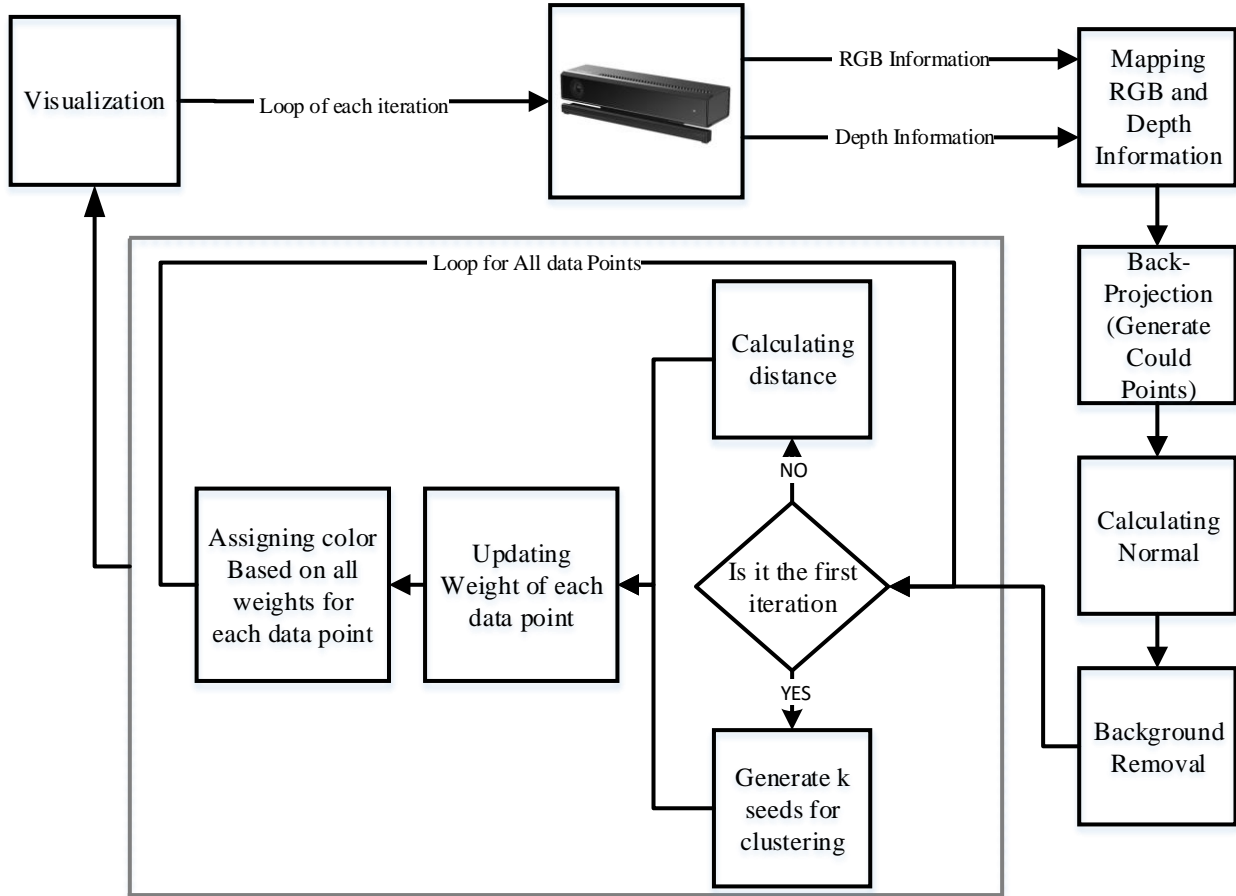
Visualization

Loop of each iteration

RGB Information

Depth Information

Mapping RGB and Depth Information

Back-Projection (Generate Could Points)

Calculating Normal

Background Removal

Loop for All data Points

Calculating distance

NO

Is it the first iteration

YES

Generate k seeds for clustering

Updating Weight of each data point

Assigning color Based on all weights for each data point